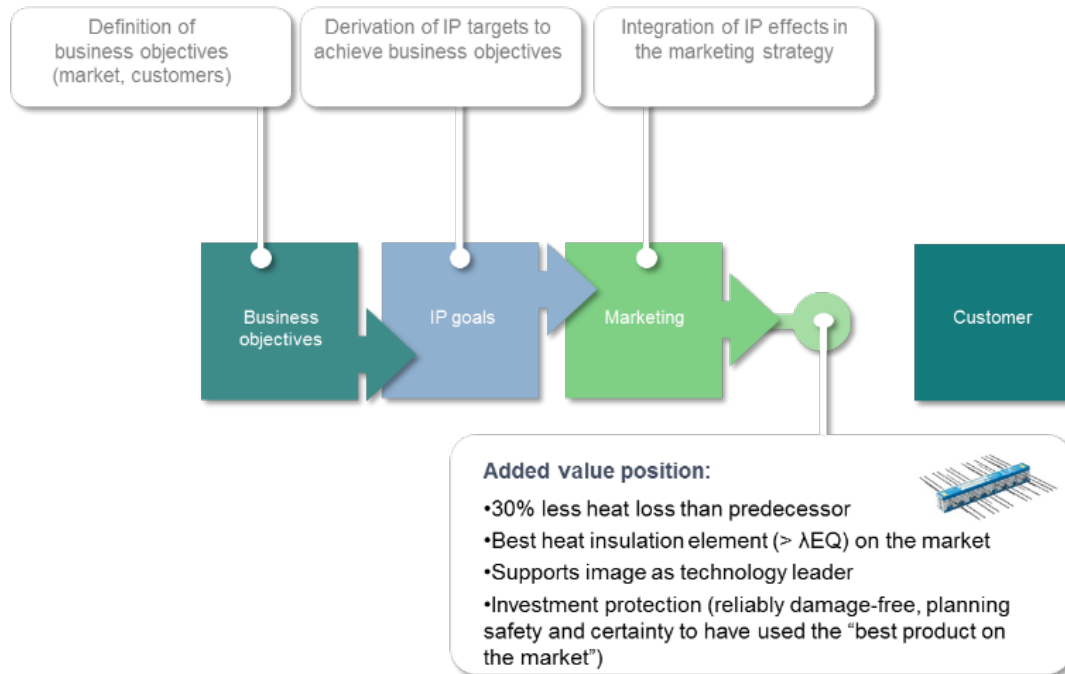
Definition of business objectives (market, customers)

Derivation of IP targets to achieve business objectives

Integration of IP effects in the marketing strategy

Business objectives

IP goals

Marketing

Customer

Added value position:

•30% less heat loss than predecessor

•Best heat insulation element (> λEQ) on the market

•Supports image as technology leader

•Investment protection (reliably damage-free, planning safety and certainty to have used the "best product on the market")